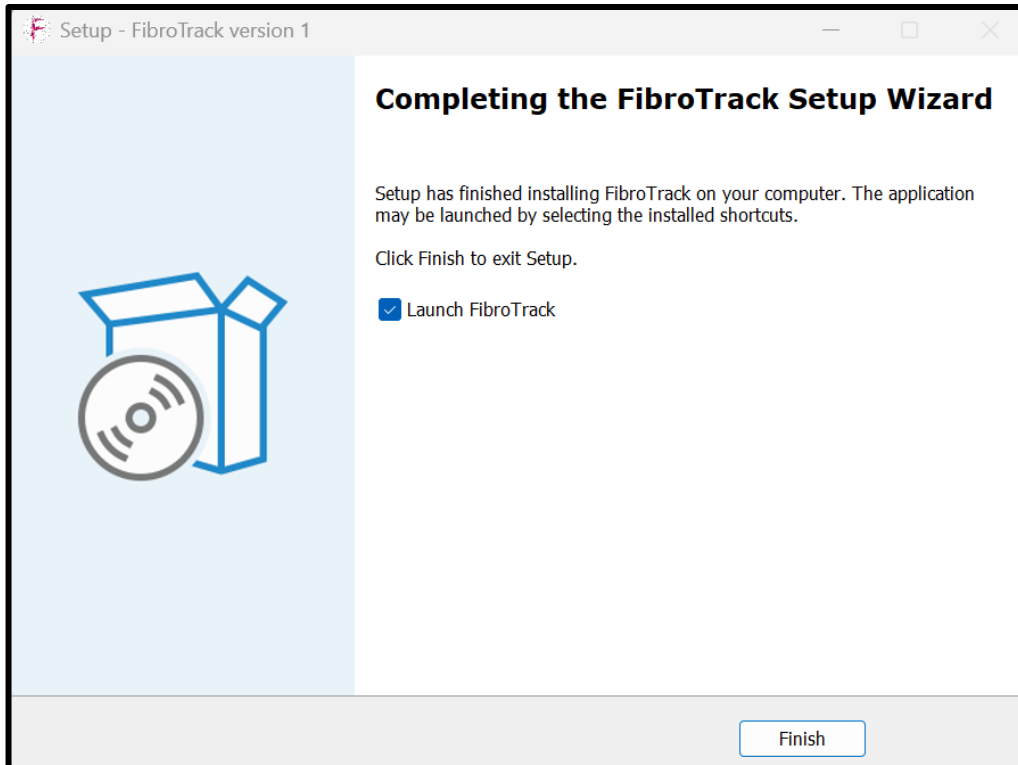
Setup - FibroTrack version 1

Completing the FibroTrack Setup Wizard

Setup has finished installing FibroTrack on your computer. The application may be launched by selecting the installed shortcuts.

Click Finish to exit Setup.

Launch FibroTrack

Finish